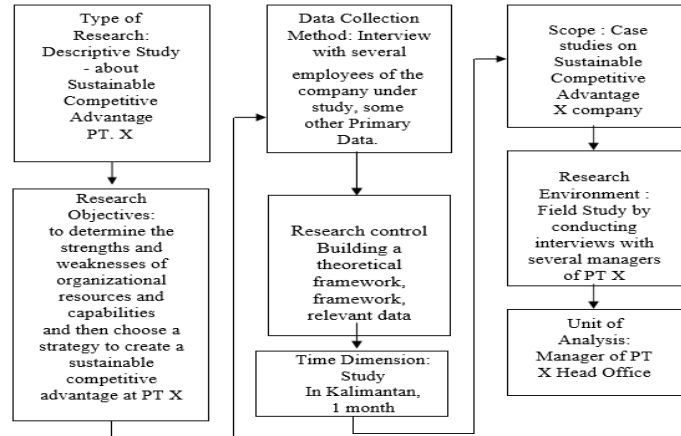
Type of Research: Descriptive Study - about Sustainable Competitive Advantage PT. X

Research Objectives: to determine the strengths and weaknesses of organizational resources and capabilities and then choose a strategy to create a sustainable competitive advantage at PT X

Data Collection Method: Interview with several employees of the company under study, some other Primary Data.

Research control Building a theoretical framework, framework, relevant data

Time Dimension: Study In Kalimantan, 1 month

Scope : Case studies on Sustainable Competitive Advantage X company

Research Environment : Field Study by conducting interviews with several managers of PT X

Unit of Analysis: Manager of PT X Head Office